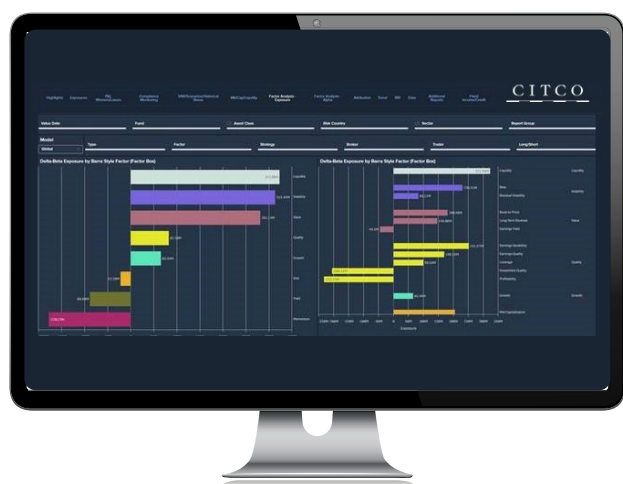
Highlights Exposures P&L Winners/Losers Compliance Monitoring NAV/Exception/Selected Items MktCap/Liquidity Factor Analysis Exposure Factor Analysis Alpha Attribution Trend VaR Risk Additional Reports Fixed Income/Credit

CITCO

Value Date Fund Asset Class Risk Country Sector Report Group

Model Type Factor Strategy Broker Trader Long/Short

Global

Delta-Beta Exposure by Barra Style Factor (Factor Box)

Delta-Beta Exposure by Barra Style Factor (Factor Box)

Liquidity

Volatility

Value

Quality

Growth

Size

Yield

Momentum

Liquidity

Beta

Residual Volatility

Book-to-Price

Long-Term Reversal

Earnings Yield

Earnings Variability

Earnings Quality

Leverage

Investment Quality

Profitability

Growth

Mid Capitalization

Liquidity

Volatility

Value

Quality

Growth

Exposure